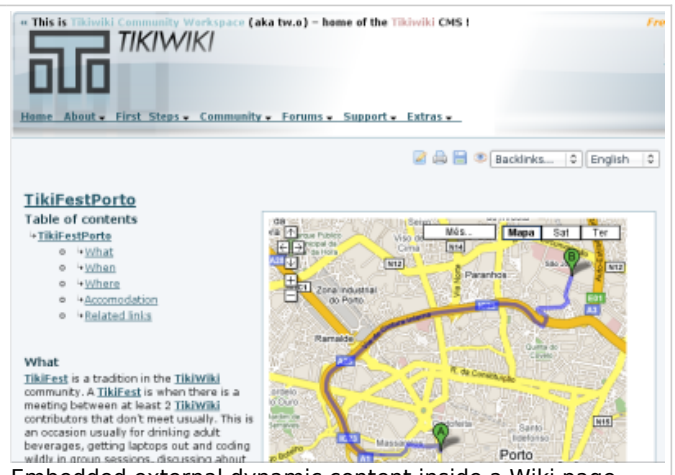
« This is Tikiwiki Community Workspace (aka tw.o) – home of the Tikiwiki CMS ! Fre

TIKIWIKI

Home About First Steps Community Forums Support Extras

Backlinks... English

TikiFestPorto

Table of contents

TikiFestPorto

What

When

Where

Accomodation

Related links

What

TikiFest is a tradition in the TikiWiki community. A TikiFest is when there is a meeting between at least 2 TikiWiki contributors that don't meet usually. This is an occasion usually for drinking adult beverages, getting laptops out and coding wildly in group sessions, discussing about

Mais... Mapa Sat Ter

Paranhos

Zona Industrial do Porto

Ramalde

R. da Constituição

Porto

N12

N14

A3

A4

N15

Embedded external dynamic content inside a Wiki page